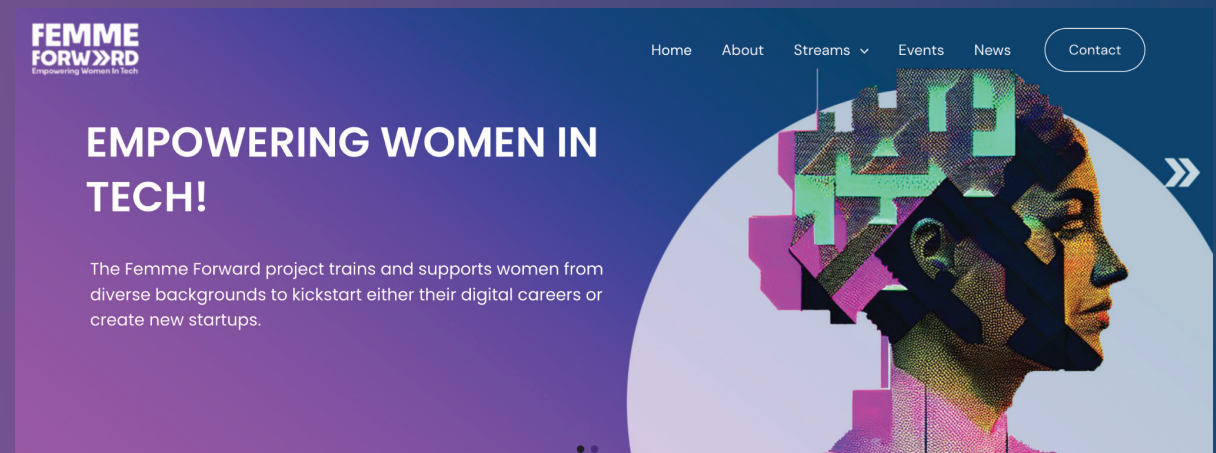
FEMME FORWARD
Empowering Women In Tech

Home About Streams Events News Contact

EMPOWERING WOMEN IN TECH!

The Femme Forward project trains and supports women from diverse backgrounds to kickstart either their digital careers or create new startups.